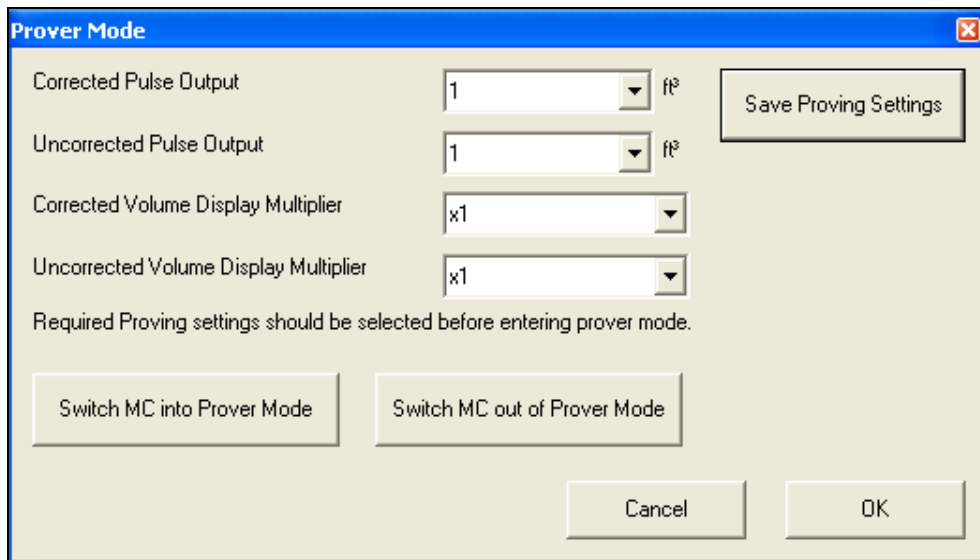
Prover Mode

Corrected Pulse Output
1
ft³
Save Proving Settings

Uncorrected Pulse Output
1
ft³

Corrected Volume Display Multiplier
x1

Uncorrected Volume Display Multiplier
x1

Required Proving settings should be selected before entering prover mode.

Switch MC into Prover Mode
Switch MC out of Prover Mode

Cancel
OK